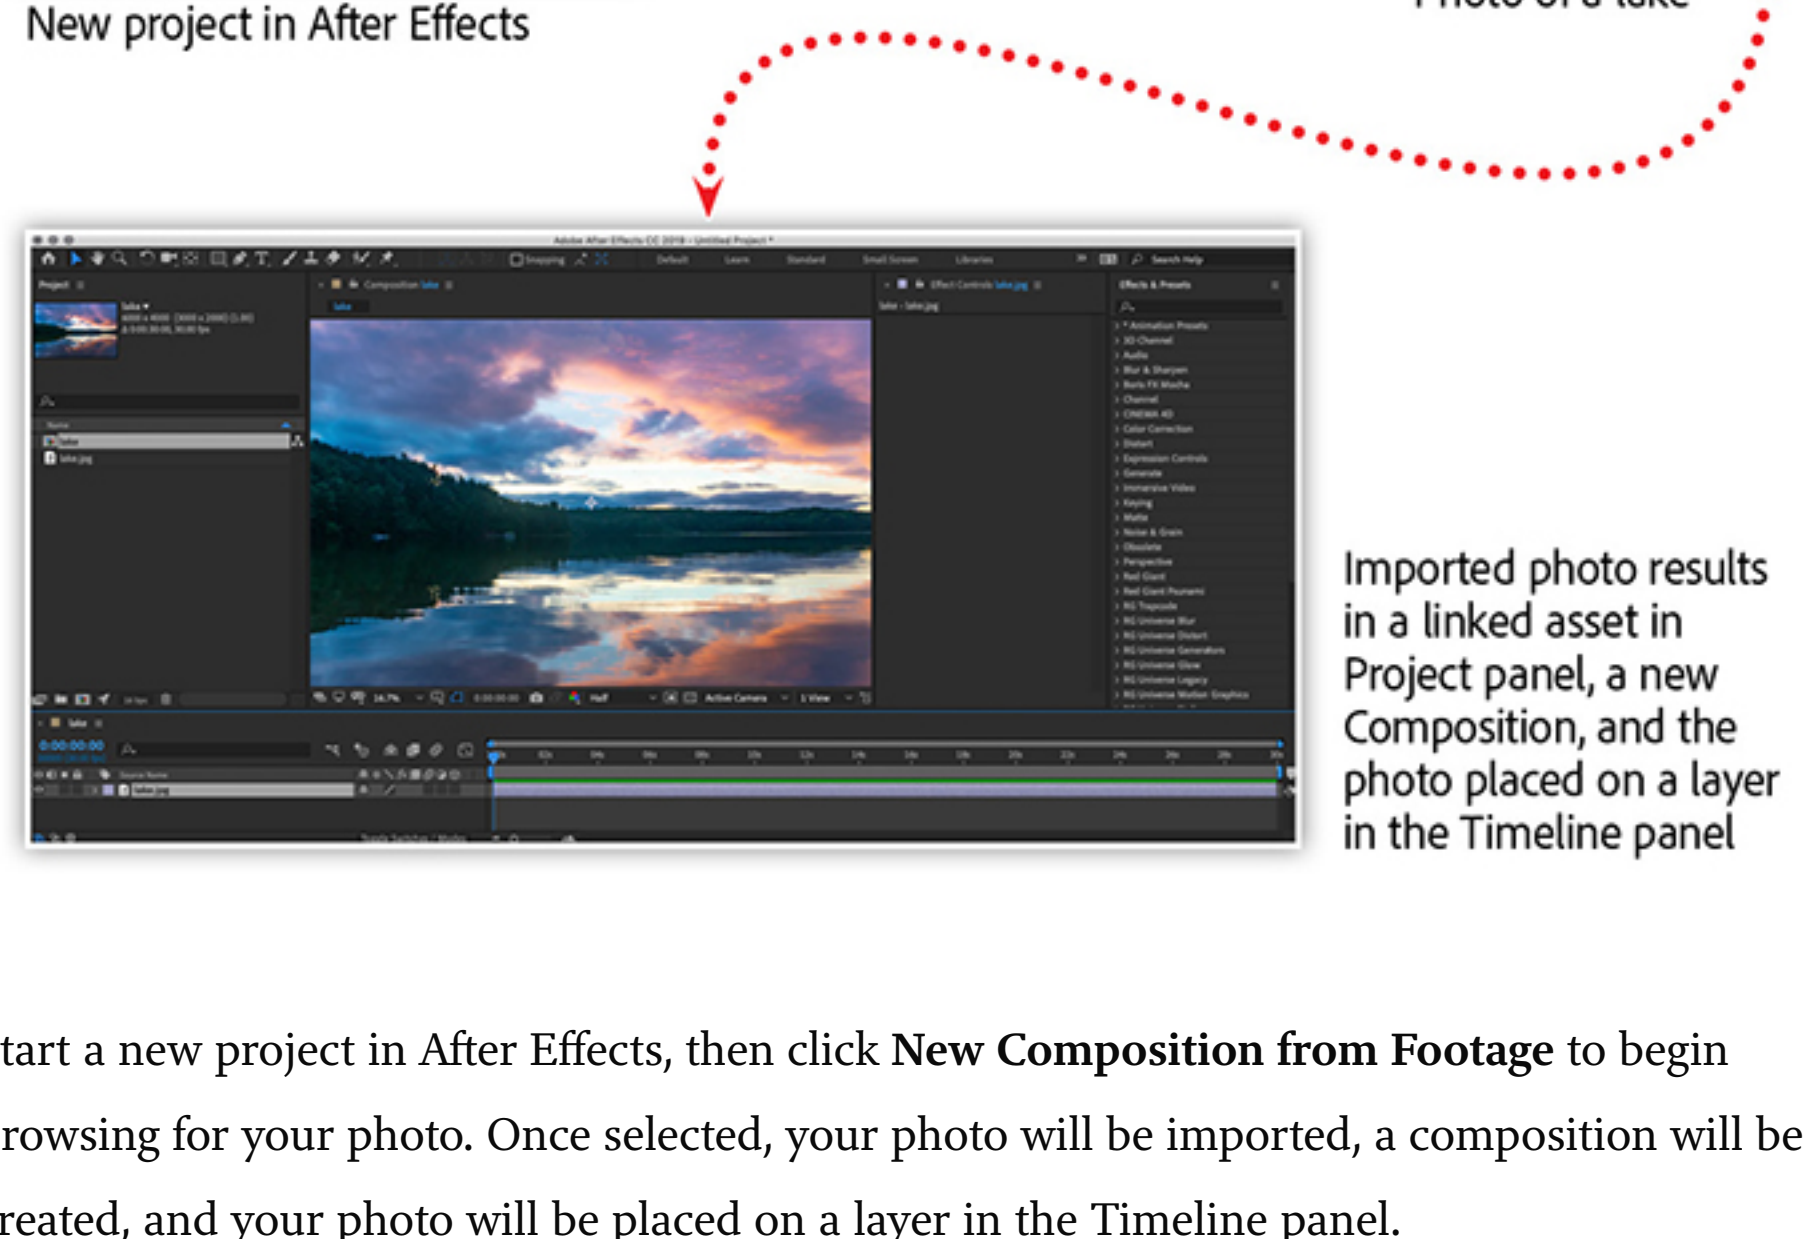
New project in After Effects

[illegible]

Adobe After Effects CC 2018 - Untitled Project *

Default Learn Standard Small Screen Libraries

Search Help

Project

lake

Composition lake

Effect Controls lake.jpg

Effects & Presets

lake.jpg

* Animation Presets
3D Channel
Audio
Blur & Sharpen
Boris FX Mocha
Channel
CINEMA 4D
Color Correction
Distort
Expression Controls
Generate
Immersive Video
Keying
Matte
Noise & Grain
Obsolete
Perspective
Red Giant
Red Giant Presets
RG Trapcode
RG Universe Blur
RG Universe Distort
RG Universe Generators
RG Universe Glow
RG Universe Legacy
RG Universe Motion Graphics

16.7%
0:00:00:00
Half
Active Camera
1 View

0:00:00:00

Source Name

lake.jpg

Toggle Switches / Modes

Imported photo results in a linked asset in Project panel, a new Composition, and the photo placed on a layer in the Timeline panel

tart a new project in After Effects, then click **New Composition from Footage** to begin rowsing for your photo. Once selected, your photo will be imported, a composition will be reated, and your photo will be placed on a layer in the Timeline panel.